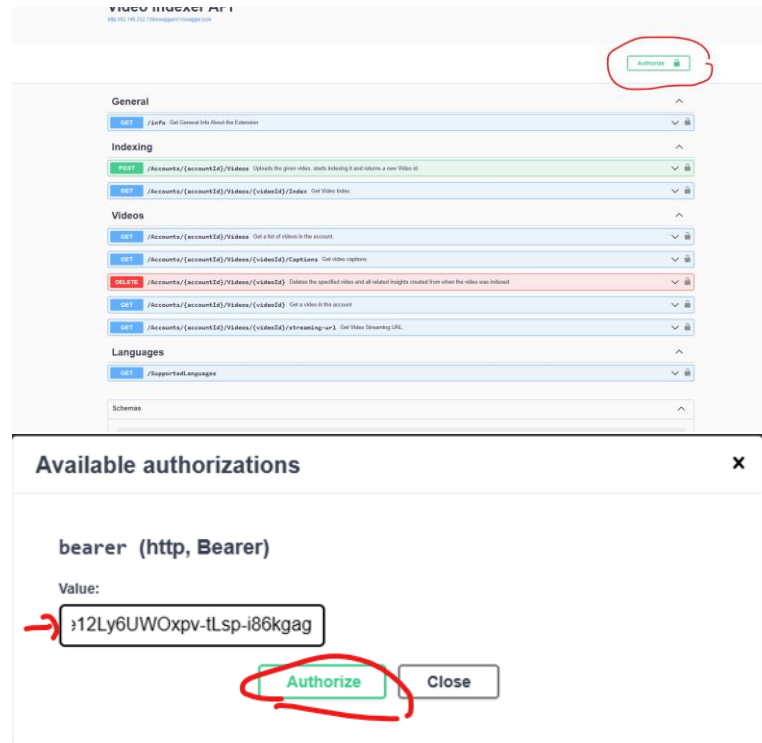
Video Indexer API
http://52.149.232.106/swagger/v1/swagger.json

Authorize

General

GET /info Get General Info About the Extension

Indexing

POST /Accounts/{accountId}/Videos Uploads the given video, starts indexing it and returns a new Video id.

GET /Accounts/{accountId}/Videos/{videoId}/Index Get Video Index.

Videos

GET /Accounts/{accountId}/Videos Get a list of videos in the account.

GET /Accounts/{accountId}/Videos/{videoId}/Captions Get video captions.

DELETE /Accounts/{accountId}/Videos/{videoId} Deletes the specified video and all related insights created from when the video was indexed

GET /Accounts/{accountId}/Videos/{videoId} Get a video in the account.

GET /Accounts/{accountId}/Videos/{videoId}/streaming-url Get Video Streaming URL.

Languages

GET /SupportedLanguages

Schemas

Available authorizations

×

bearer (http, Bearer)

Value:

e12Ly6UWOxpv-tLsp-i86kgag

Authorize

Close